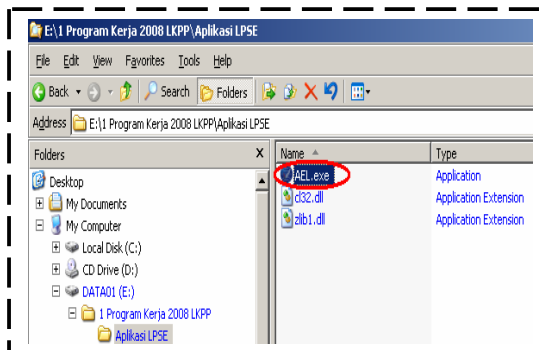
E:\1 Program Kerja 2008 LKPP\Aplikasi LPSE

File Edit View Favorites Tools Help

Back Search Folders

Address E:\1 Program Kerja 2008 LKPP\Aplikasi LPSE

Folders X

Desktop
My Documents
My Computer
Local Disk (C:)
CD Drive (D:)
DATA01 (E:)
1 Program Kerja 2008 LKPP
Aplikasi LPSE

| Name | Type |
|---|---|
| AEL.exe | Application |
| cl32.dll | Application Extension |
| zlib1.dll | Application Extension |